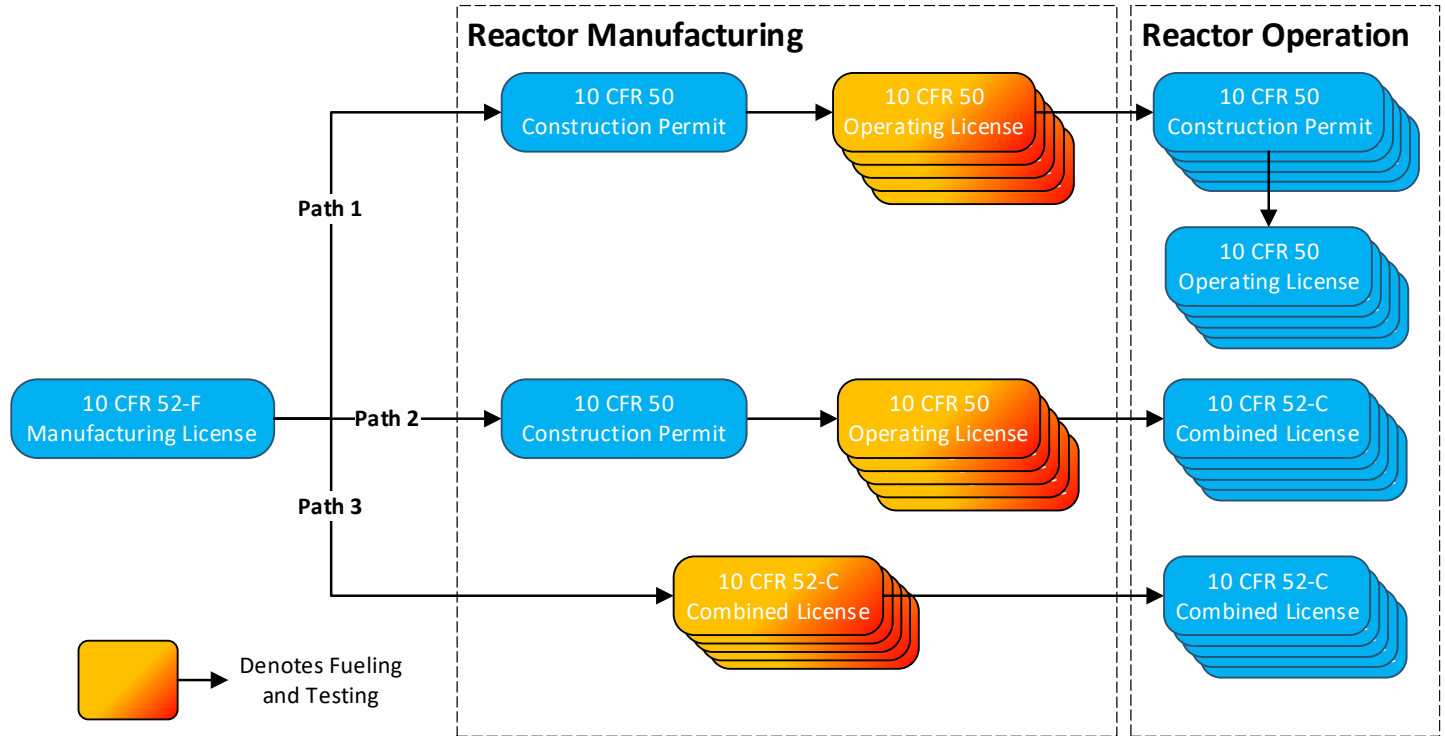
Reactor Manufacturing

Reactor Operation

10 CFR 52-F
Manufacturing License

Path 1

Path 2

Path 3

10 CFR 50
Construction Permit

10 CFR 50
Operating License

10 CFR 50
Construction Permit

10 CFR 50
Operating License

10 CFR 50
Construction Permit

10 CFR 50
Operating License

10 CFR 52-C
Combined License

10 CFR 52-C
Combined License

10 CFR 52-C
Combined License

Denotes Fueling and Testing